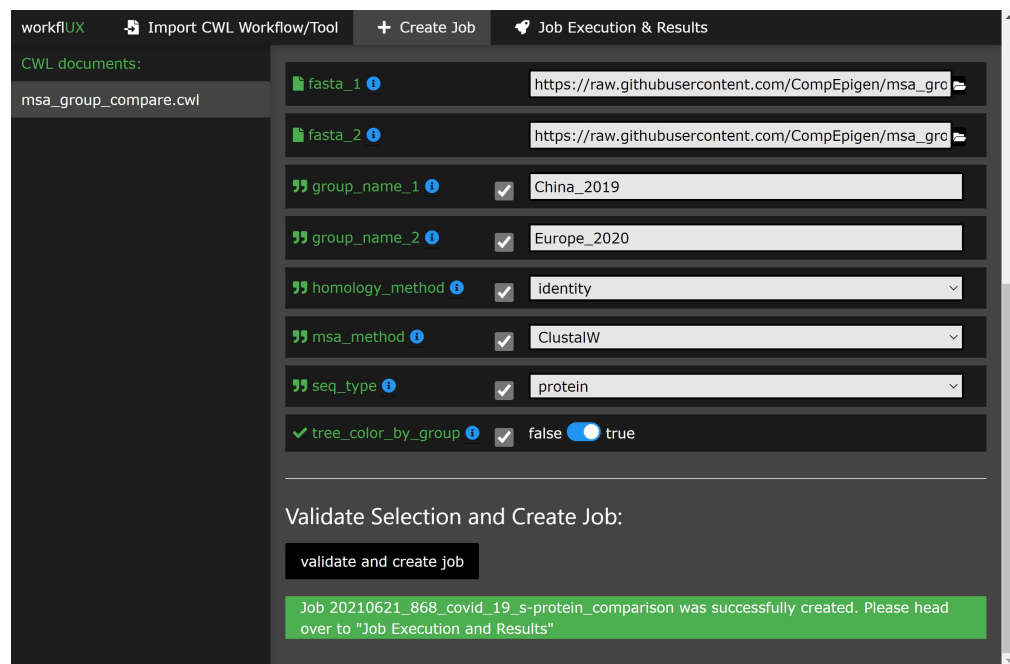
workflUX Import CWL Workflow/Tool + Create Job Job Execution & Results

CWL documents:

msa_group_compare.cwl

fasta_1 https://raw.githubusercontent.com/CompEpigen/msa_gro

fasta_2 https://raw.githubusercontent.com/CompEpigen/msa_gro

group_name_1 China_2019

group_name_2 Europe_2020

homology_method identity

msa_method ClustalW

seq_type protein

tree_color_by_group false true

Validate Selection and Create Job:

validate and create job

Job 20210621_868_covid_19_s-protein_comparison was successfully created. Please head over to "Job Execution and Results"